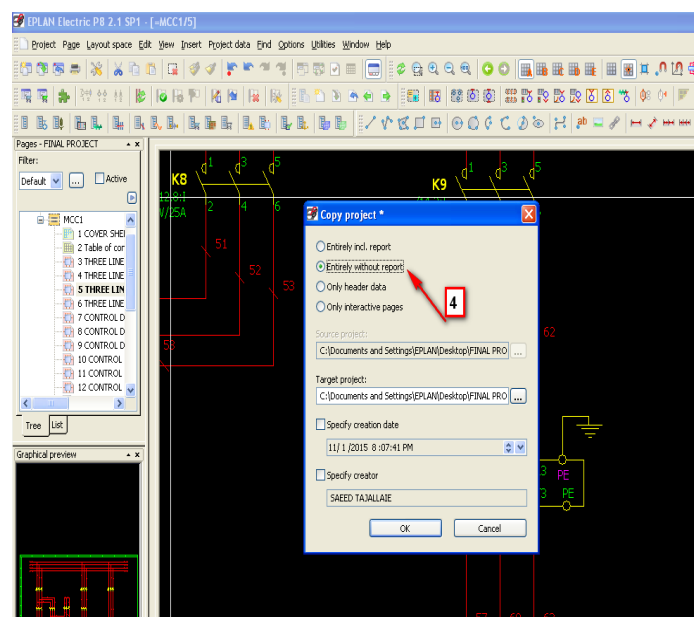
EPLAN Electric P8 2.1 SP1 - [=MCC1/5]

Project Page Layout space Edit View Insert Project data Find Options Utilities Window Help

Pages - FINAL PROJECT

Filter:

Default ... Active

MCC1
1 COVER SHEI
2 Table of cor
3 THREE LINE
4 THREE LINE
5 THREE LIN
6 THREE LINE
7 CONTROL D
8 CONTROL D
9 CONTROL D
10 CONTROL
11 CONTROL
12 CONTROL

Tree List

Graphical preview

K8
12.8:1
V/25A

1 3 5
2 4 6

51
52
53
53

K9
1 3 5

62

Copy project *

Entirely incl. report
Entirely without report
Only header data
Only interactive pages

4

Source project:
C:\Documents and Settings\EPLAN\Desktop\FINAL PRO ...

Target project:
C:\Documents and Settings\EPLAN\Desktop\FINAL PRO ...

Specify creation date
11/ 1 /2015 8 :07:41 PM

Specify creator
SAEED TAJALLAIE

OK Cancel

3 PE
3 PE

57 60 63